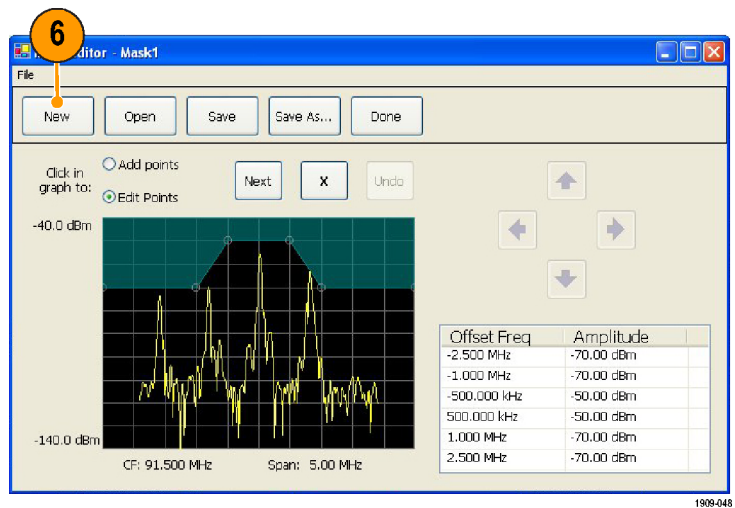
6

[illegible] Editor - Mask1

File

New Open Save Save As... Done

Click in graph to:
Add points
Edit Points

Next X Undo

-40.0 dBm

-140.0 dBm

CF: 91.500 MHz Span: 5.00 MHz

| Offset Freq | Amplitude |
|---|---|
| -2.500 MHz | -70.00 dBm |
| -1.000 MHz | -70.00 dBm |
| -500.000 kHz | -50.00 dBm |
| 500.000 kHz | -50.00 dBm |
| 1.000 MHz | -70.00 dBm |
| 2.500 MHz | -70.00 dBm |

1909-048